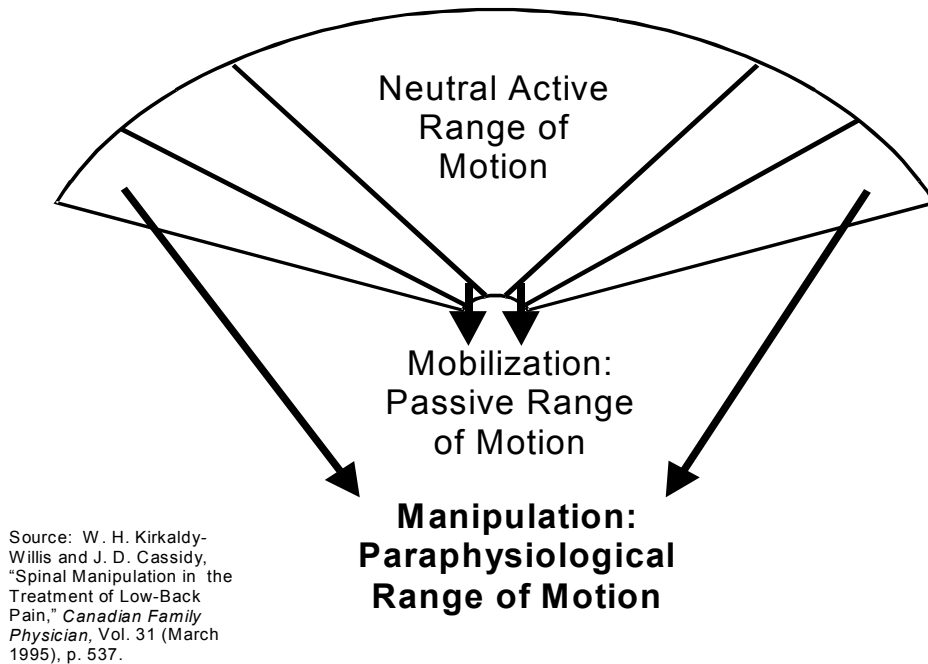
Neutral Active Range of Motion

Mobilization: Passive Range of Motion

Manipulation: Paraphysiological Range of Motion

Source: W. H. Kirkaldy-Willis and J. D. Cassidy, "Spinal Manipulation in the Treatment of Low-Back Pain," *Canadian Family Physician,* Vol. 31 (March 1995), p. 537.